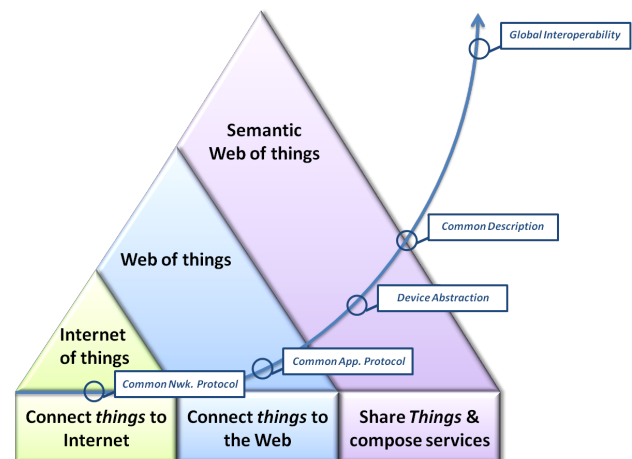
Global Interoperability

Semantic Web of things

Common Description

Web of things

Device Abstraction

Internet of things

Common App. Protocol

Common Nwk. Protocol

Connect *things* to Internet

Connect *things* to the Web

Share *Things* & compose services